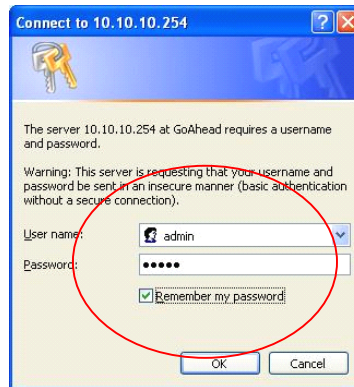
Connect to 10.10.10.254

?

X

The server 10.10.10.254 at GoAhead requires a username and password.

Warning: This server is requesting that your username and password be sent in an insecure manner (basic authentication without a secure connection).

User name: admin

Password: •••••

Remember my password

OK

Cancel